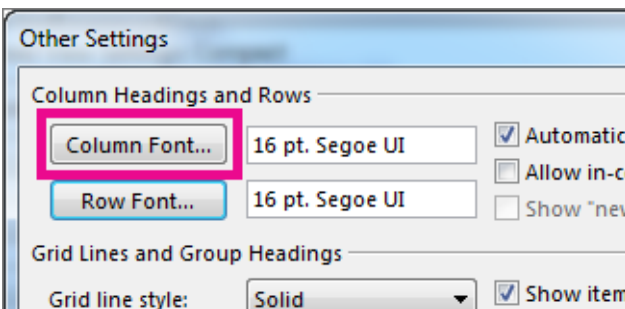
Other Settings

Column Headings and Rows

Column Font...

16 pt. Segoe UI

Automatic

Allow in-c

Row Font...

16 pt. Segoe UI

Show "nev

Grid Lines and Group Headings

Grid line style:

Solid

Show item